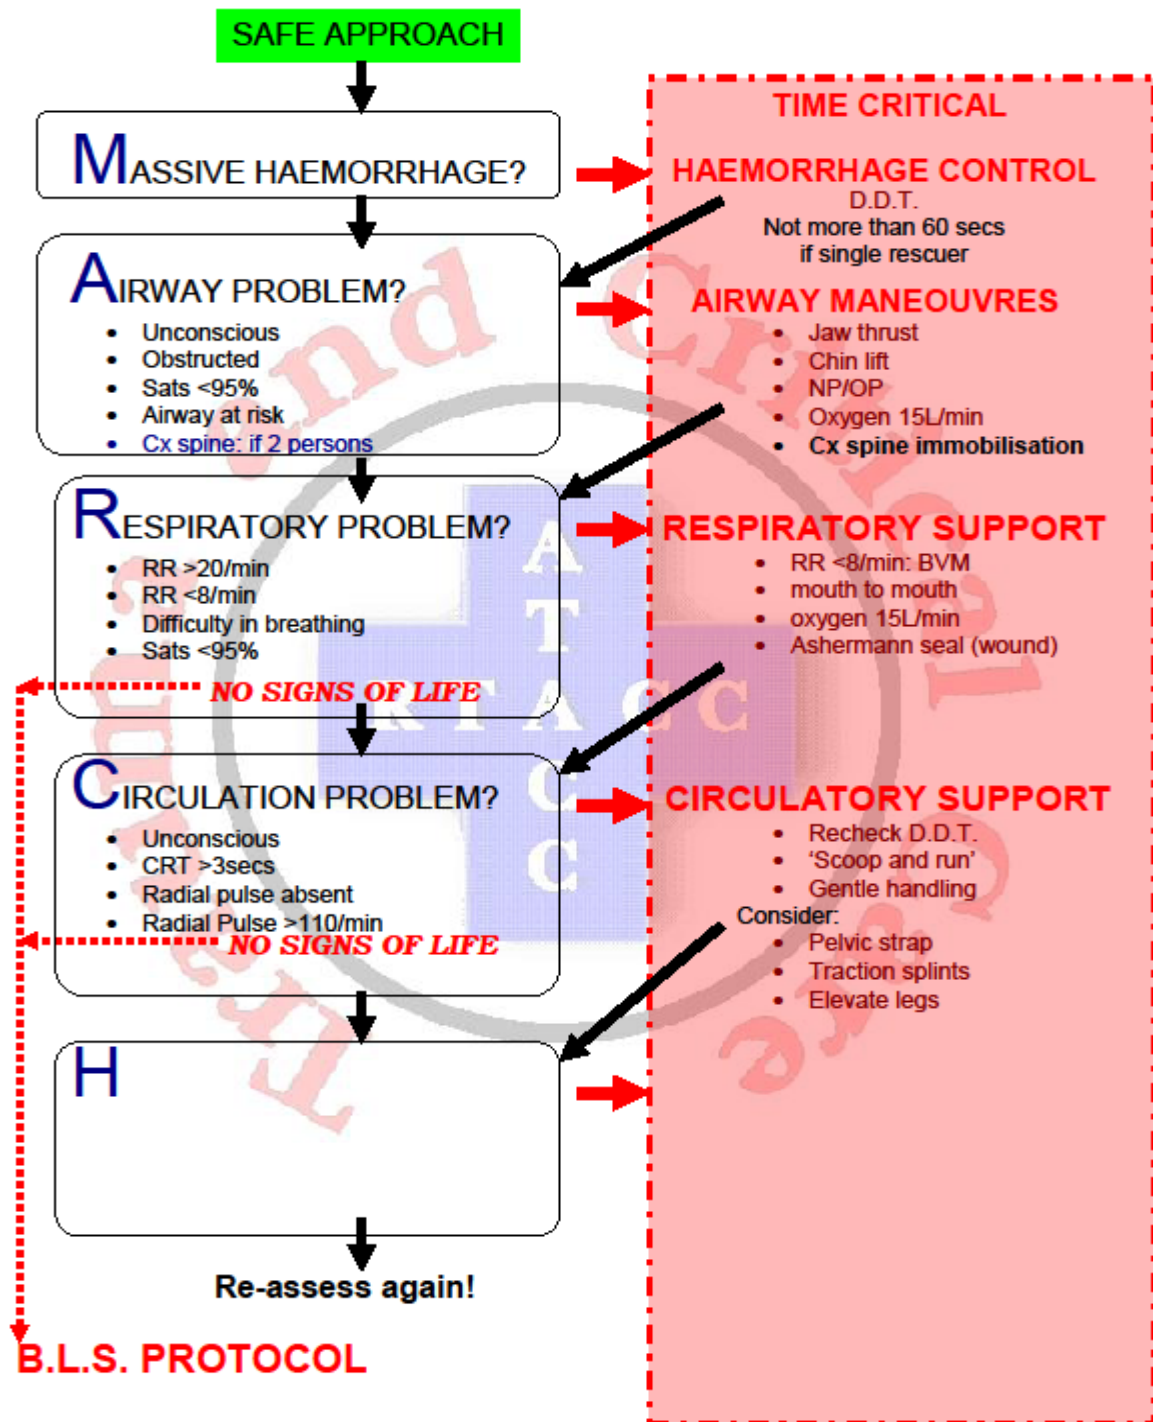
SAFE APPROACH

MASSIVE HAEMORRHAGE?

AIRWAY PROBLEM?

- Unconscious
- Obstructed
- Sats <95%
- Airway at risk
- Cx spine: if 2 persons

RESPIRATORY PROBLEM?

- RR >20/min
- RR <8/min
- Difficulty in breathing
- Sats <95%

NO SIGNS OF LIFE

CIRCULATION PROBLEM?

- Unconscious
- CRT >3secs
- Radial pulse absent
- Radial Pulse >110/min

NO SIGNS OF LIFE

H

Re-assess again!

B.L.S. PROTOCOL

TIME CRITICAL

HAEMORRHAGE CONTROL
D.D.T.
Not more than 60 secs if single rescuer

AIRWAY MANEOUVRES

- Jaw thrust
- Chin lift
- NP/OP
- Oxygen 15L/min
- Cx spine immobilisation

RESPIRATORY SUPPORT

- RR <8/min: BVM
- mouth to mouth
- oxygen 15L/min
- Ashermann seal (wound)

CIRCULATORY SUPPORT

- Recheck D.D.T.
- 'Scoop and run'
- Gentle handling

Consider:

- Pelvic strap
- Traction splints
- Elevate legs

ATACC

Trauma and Critical Care